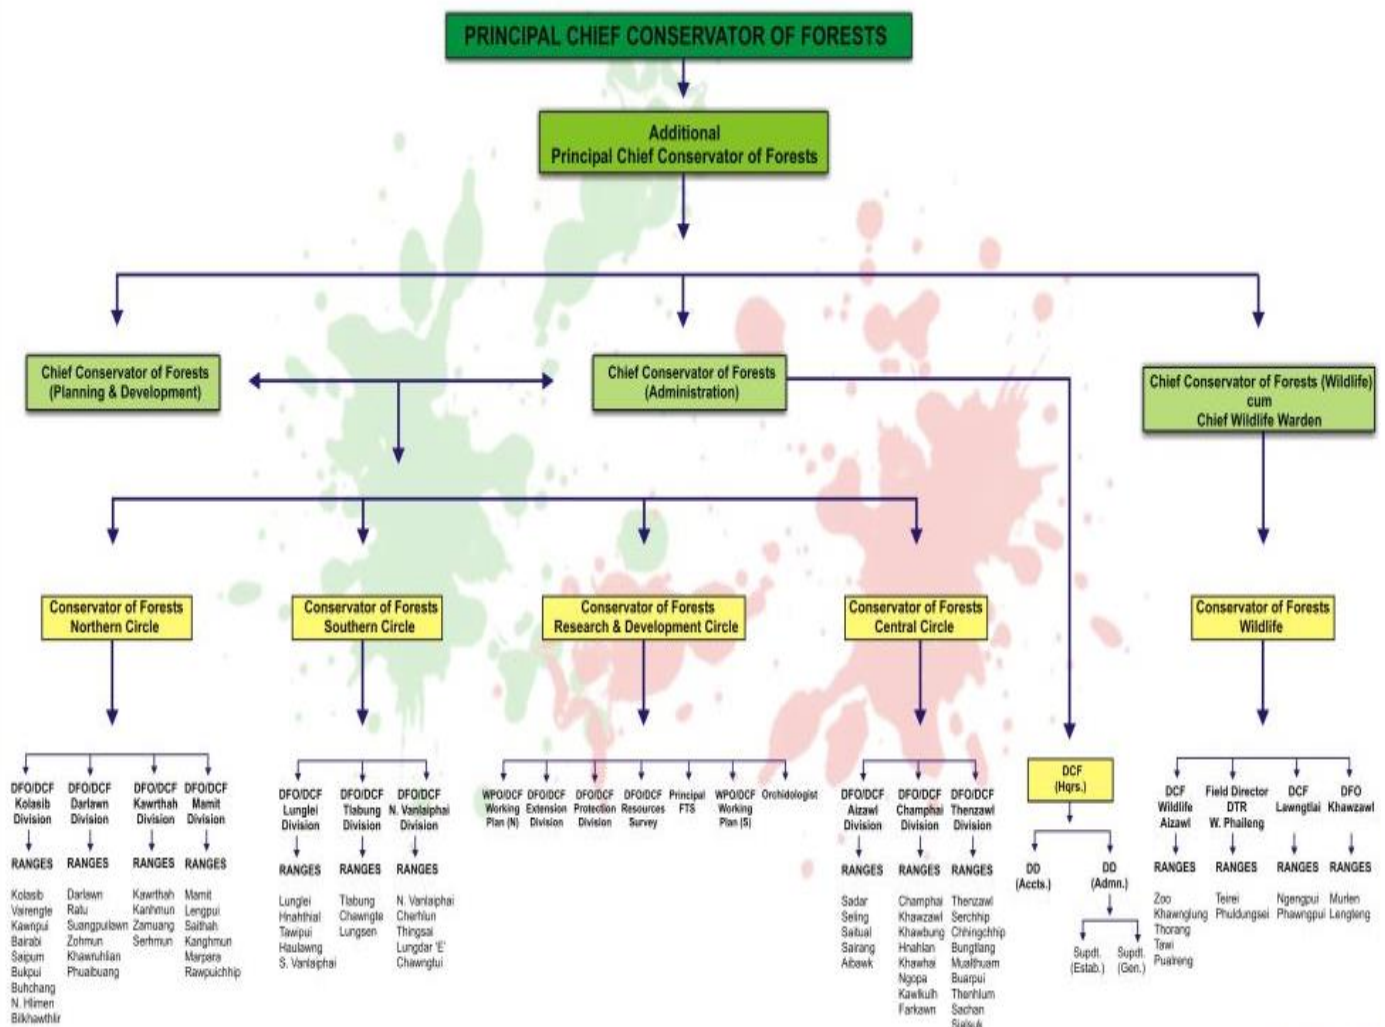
PRINCIPAL CHIEF CONSERVATOR OF FORESTS

Additional Principal Chief Conservator of Forests

Chief Conservator of Forests (Planning & Development)

Chief Conservator of Forests (Administration)

Chief Conservator of Forests (Wildlife) cum Chief Wildlife Warden

Conservator of Forests Northern Circle

Conservator of Forests Southern Circle

Conservator of Forests Research & Development Circle

Conservator of Forests Central Circle

Conservator of Forests Wildlife

DFO/DCF Kolasib Division
RANGES
Kolasib
Vairengte
Kawnpui
Bairabi
Saipum
Bukpui
Buhchang
N. Hlimen
Bilkhawthlir

DFO/DCF Darlawn Division
RANGES
Darlawn
Ratu
Suangpuilawn
Zohmun
Khawruhlian
Phuaibuang

DFO/DCF Kawrthah Division
RANGES
Kawrthah
Kanhmun
Zamuang
Serhmun

DFO/DCF Mamit Division
RANGES
Mamit
Lengpui
Saithah
Kanghmun
Marpara
Rawpuichhip

DFO/DCF Lunglei Division
RANGES
Lunglei
Hnahthial
Tawipui
Haulawng
S. Vanlaiphai

DFO/DCF Tlabung Division
RANGES
Tlabung
Chawngte
Lungsen

DFO/DCF N. Vanlaiphai Division
RANGES
N. Vanlaiphai
Cherhlun
Thingsai
Lungdar 'E'
Chawngtui

WPO/DCF Working Plan (N)
DFO/DCF Extension Division
DFO/DCF Protection Division
DFO/DCF Resources Survey
Principal FTS
WPO/DCF Working Plan (S)
Orchidologist

DFO/DCF Aizawl Division
RANGES
Sadar
Seling
Saitual
Sairang
Aibawk

DFO/DCF Champhai Division
RANGES
Champhai
Khawzawl
Khawbung
Hnahlan
Khawhai
Ngopa
Kawlkulh
Farkawn

DFO/DCF Thenzawl Division
RANGES
Thenzawl
Serchhip
Chhingchhip
Bungtlang
Mualthuam
Buarpui
Thenhlum
Sachan
Sialsuk

DCF (Hqrs.)
DD (Accts.)
DD (Admn.)
Supdt. (Estab.)
Supdt. (Gen.)

DCF Wildlife Aizawl
RANGES
Zoo
Khawnglung
Thorang
Tawi
Pualreng

Field Director DTR W. Phaileng
RANGES
Teirei
Phuldungsei

DCF Lawngtlai
RANGES
Ngengpui
Phawngpui

DFO Khawzawl
RANGES
Murlen
Lengteng